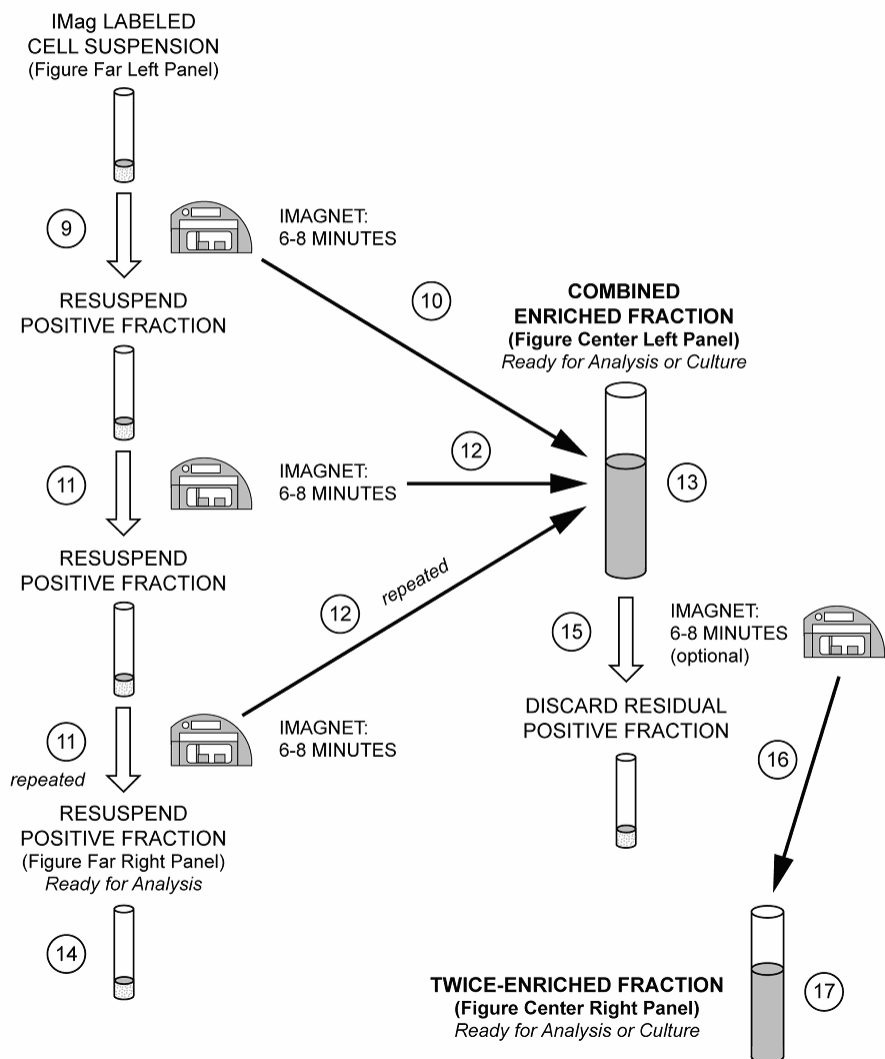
IMag LABELED CELL SUSPENSION
(Figure Far Left Panel)

9

IMAGNET:
6-8 MINUTES

10

RESUSPEND POSITIVE FRACTION

COMBINED ENRICHED FRACTION
(Figure Center Left Panel)
Ready for Analysis or Culture

11

IMAGNET:
6-8 MINUTES

12

13

RESUSPEND POSITIVE FRACTION

repeated

12

15

IMAGNET:
6-8 MINUTES
(optional)

DISCARD RESIDUAL POSITIVE FRACTION

11

repeated

IMAGNET:
6-8 MINUTES

16

RESUSPEND POSITIVE FRACTION
(Figure Far Right Panel)
Ready for Analysis

14

TWICE-ENRICHED FRACTION
(Figure Center Right Panel)
Ready for Analysis or Culture

17